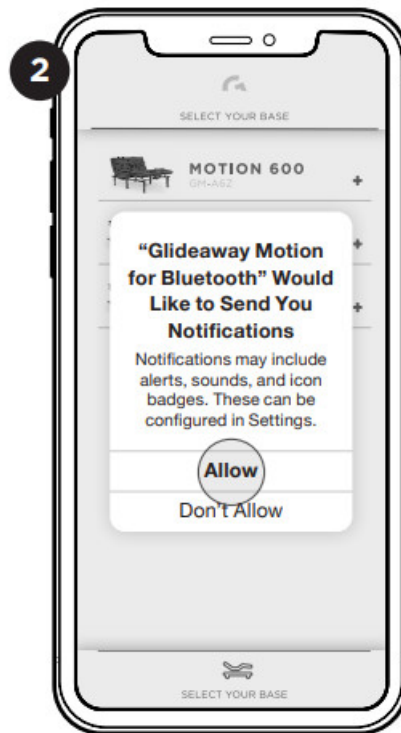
2

SELECT YOUR BASE

MOTION 600
GM-A6Z
+

+

+

“Glideaway Motion for Bluetooth” Would Like to Send You Notifications

Notifications may include alerts, sounds, and icon badges. These can be configured in Settings.

Allow

Don’t Allow

SELECT YOUR BASE